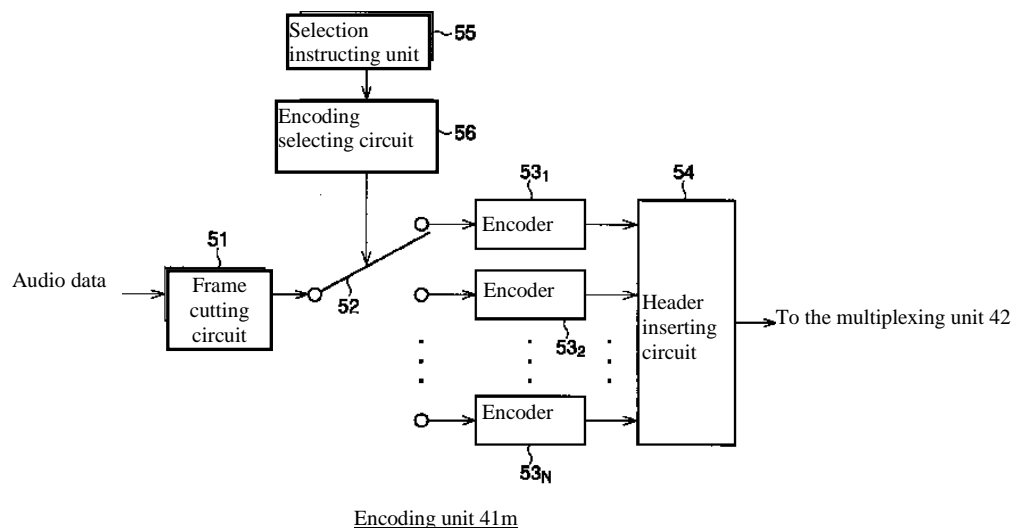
Selection instructing unit
55

Encoding selecting circuit
56

51
Audio data
Frame cutting circuit
52

$53_1$
Encoder
Encoder
$53_2$
Encoder
$53_N$

54
Header inserting circuit
To the multiplexing unit 42

Encoding unit 41m